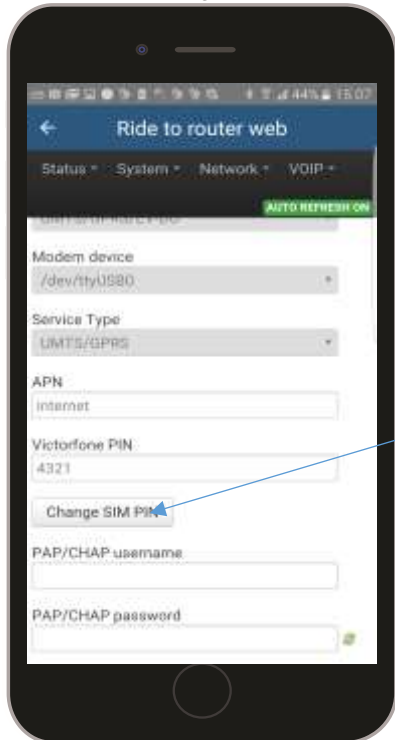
44% 15:07

Ride to router web

Status ▾ System ▾ Network ▾ VOIP ▾

AUTO REFRESH ON

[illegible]

Modem device

/dev/ttyUSB0

Service Type

UMTS/GPRS

APN

internet

Victorfone PIN

4321

Change SIM PIN

PAP/CHAP username

PAP/CHAP password